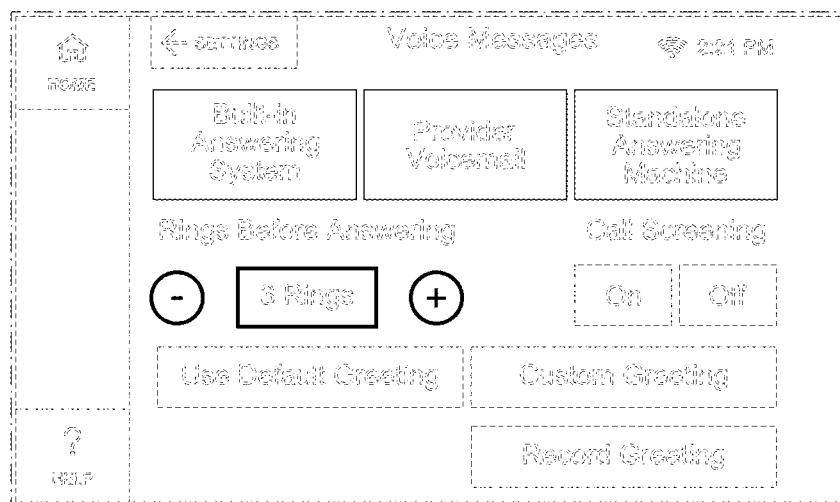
HOME

← SETTINGS

Voice Messages

2:21 PM

Built-in Answering System

Provider Voicemail

Standalone Answering Machine

Rings Before Answering

Call Screening

-

3 Rings

+

On

Off

Use Default Greeting

Custom Greeting

?

HELP

Record Greeting